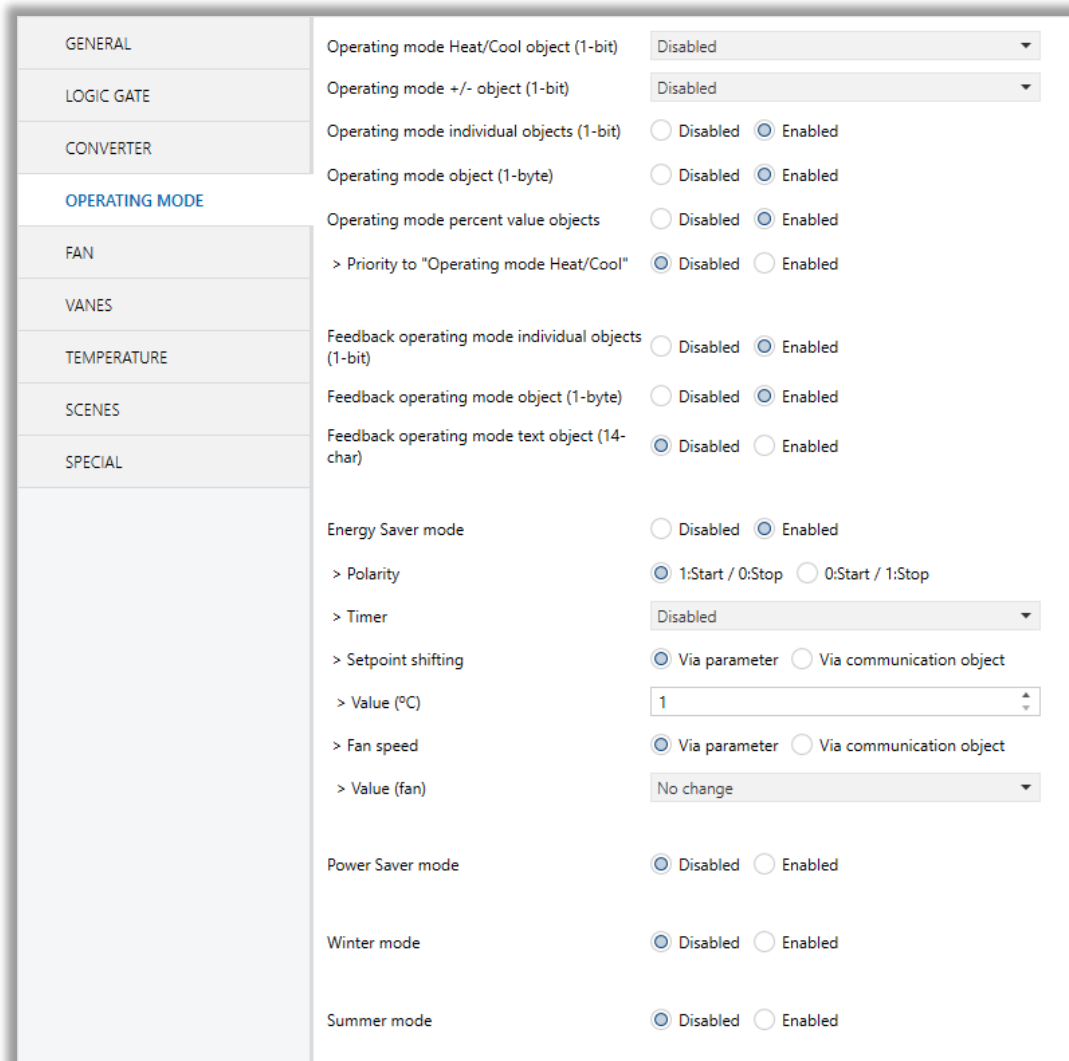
GENERAL
LOGIC GATE
CONVERTER
OPERATING MODE
FAN
VANES
TEMPERATURE
SCENES
SPECIAL

Operating mode Heat/Cool object (1-bit) Disabled
Operating mode +/- object (1-bit) Disabled
Operating mode individual objects (1-bit) Disabled Enabled
Operating mode object (1-byte) Disabled Enabled
Operating mode percent value objects Disabled Enabled
> Priority to "Operating mode Heat/Cool" Disabled Enabled

Feedback operating mode individual objects (1-bit) Disabled Enabled
Feedback operating mode object (1-byte) Disabled Enabled
Feedback operating mode text object (14-char) Disabled Enabled

Energy Saver mode Disabled Enabled
> Polarity 1:Start / 0:Stop 0:Start / 1:Stop
> Timer Disabled
> Setpoint shifting Via parameter Via communication object
> Value (ºC) 1
> Fan speed Via parameter Via communication object
> Value (fan) No change

Power Saver mode Disabled Enabled

Winter mode Disabled Enabled

Summer mode Disabled Enabled